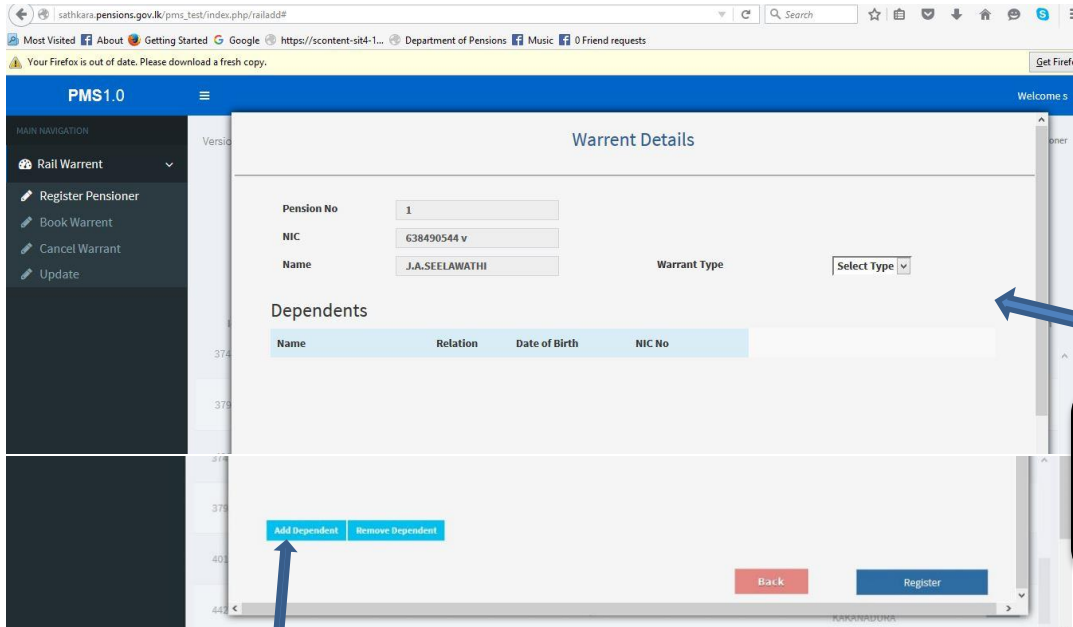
sathkara.pensions.gov.lk/pms_test/index.php/railadd#

Search

Most Visited About Getting Started Google https://scontent-sit4-1... Department of Pensions Music 0 Friend requests

Your Firefox is out of date. Please download a fresh copy.

Get Firef

PMS1.0

Welcome s

MAIN NAVIGATION

Rail Warrent

Register Pensioner

Book Warrent

Cancel Warrant

Update

Versio

oner

374

379

379

401

442

Warrent Details

| Pension No | 1 |
|---|---|
| NIC | 638490544 v |
| Name | J.A.SEELAWATHI |

Warrant Type

Select Type

Dependents

| Name | Relation | Date of Birth | NIC No |
|---|---|---|---|

Add Dependent

Remove Dependent

Back

Register

KAKANADURA